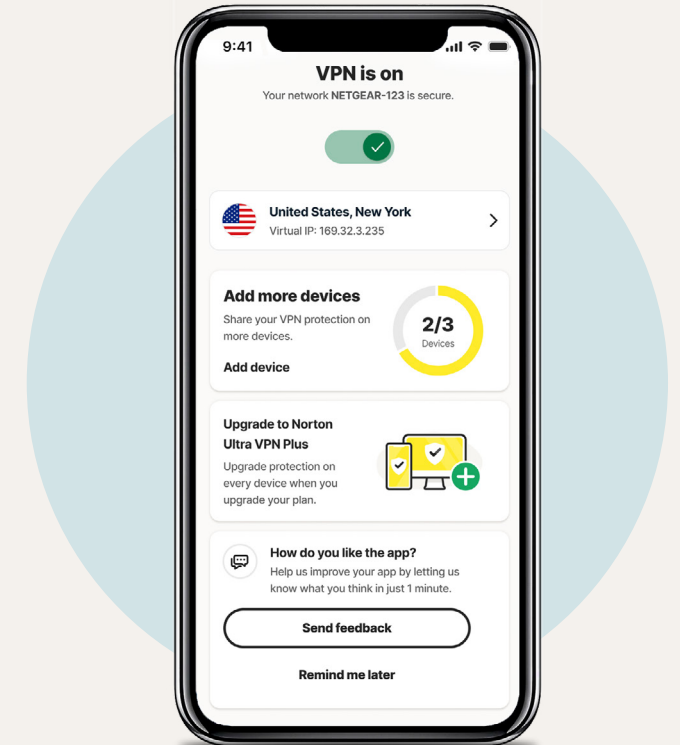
9:41

VPN is on

Your network NETGEAR-123 is secure.

United States, New York

Virtual IP: 169.32.3.235

Add more devices

Share your VPN protection on more devices.

Add device

2/3

Devices

Upgrade to Norton Ultra VPN Plus

Upgrade protection on every device when you upgrade your plan.

How do you like the app?

Help us improve your app by letting us know what you think in just 1 minute.

Send feedback

Remind me later